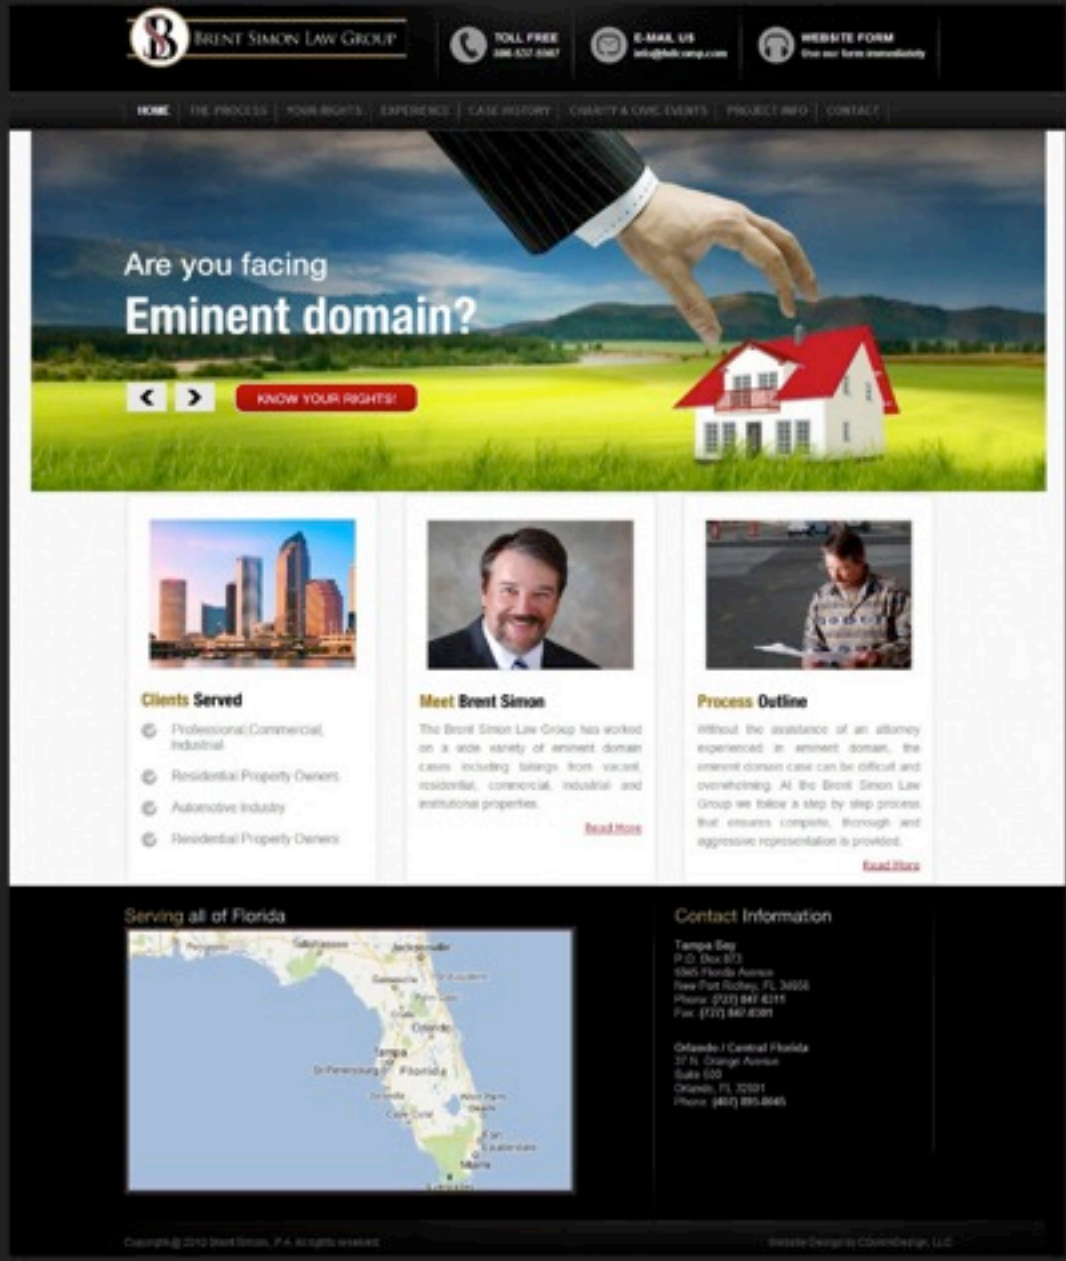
BS BRENT SIMON LAW GROUP

TOLL FREE
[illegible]

E-MAIL US
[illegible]

WEBSITE FORM
Use our form immediately

HOME | THE PROCESS | YOUR RIGHTS | EXPERIENCE | CASE HISTORY | CHARITY & CIVIC EVENTS | PROJECT INFO | CONTACT

Are you facing
Eminent domain?

KNOW YOUR RIGHTS!

Clients Served

Professional Commercial, Industrial

Residential Property Owners

Automotive Industry

Residential Property Owners

Meet Brent Simon

The Brent Simon Law Group has worked on a wide variety of eminent domain cases including takings from vacant, residential, commercial, industrial and institutional properties.

Read More

Process Outline

Without the assistance of an attorney experienced in eminent domain, the eminent domain case can be difficult and overwhelming. At the Brent Simon Law Group we follow a step by step process that ensures complete, thorough and aggressive representation is provided.

Read More

Serving all of Florida

Pensacola
Tallahassee
Jacksonville
Gainesville
Orlando
Tampa
St Petersburg
Florida
Cape Coral
West Palm Beach
Fort Lauderdale
Miami

Contact Information

Tampa Bay
P.O. Box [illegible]
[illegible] Florida Avenue
New Port Richey, FL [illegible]
Phone: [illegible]
Fax: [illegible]

Orlando / Central Florida
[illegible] N. Orange Avenue
Suite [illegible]
Orlando, FL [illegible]
Phone: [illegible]

Copyright © 2012 Brent Simon, P.A. All rights reserved.

Website Design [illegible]